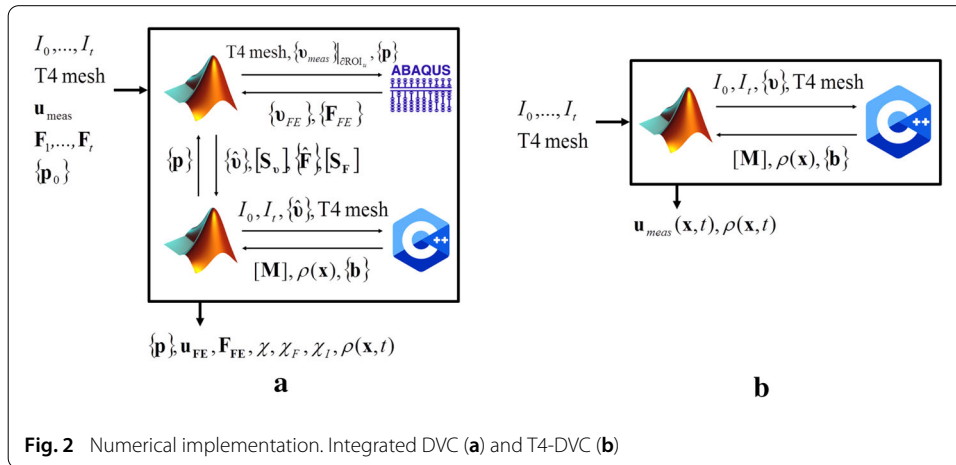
$I_0, ..., I_t$
T4 mesh
$\mathbf{u}_{meas}$
$\mathbf{F}_1, ..., \mathbf{F}_t$
$\{\mathbf{p}_0\}$

T4 mesh, $\{\upsilon_{meas}\}|_{\partial ROI_0}$, $\{\mathbf{p}\}$

ABAQUS

$\{\upsilon_{FE}\}, \{\mathbf{F}_{FE}\}$

$\{\mathbf{p}\}$

$\{\hat{\upsilon}\}, [\mathbf{S}_\upsilon], \{\hat{\mathbf{F}}\}, [\mathbf{S}_\mathbf{F}]$

$I_0, I_t, \{\hat{\upsilon}\}$, T4 mesh

$[\mathbf{M}], \rho(\mathbf{x}), \{\mathbf{b}\}$

$\{\mathbf{p}\}, \mathbf{u}_{\mathbf{FE}}, \mathbf{F}_{\mathbf{FE}}, \chi, \chi_F, \chi_I, \rho(\mathbf{x}, t)$

a

$I_0, ..., I_t$
T4 mesh

$I_0, I_t, \{\upsilon\}$, T4 mesh

$[\mathbf{M}], \rho(\mathbf{x}), \{\mathbf{b}\}$

$\mathbf{u}_{meas}(\mathbf{x}, t), \rho(\mathbf{x}, t)$

b

Fig. 2 Numerical implementation. Integrated DVC (a) and T4-DVC (b)